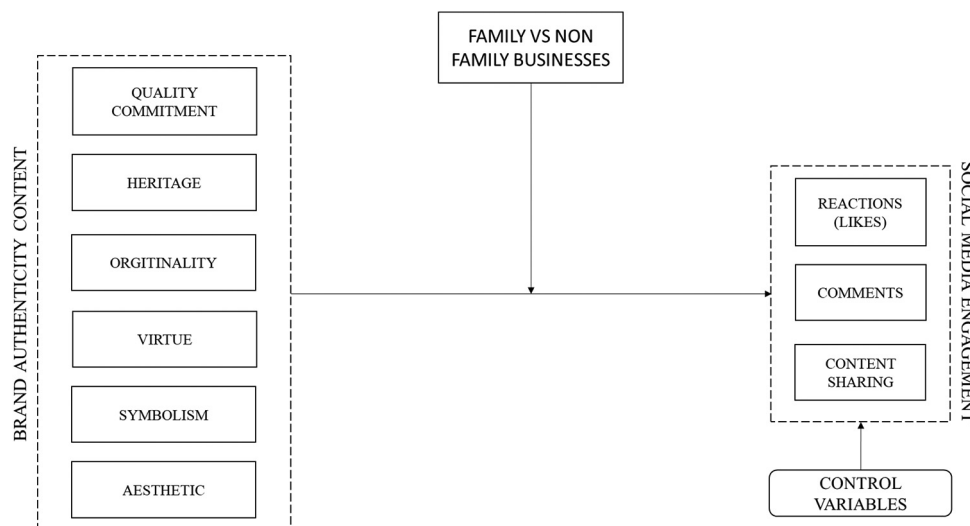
BRAND AUTHENTICITY CONTENT

QUALITY COMMITMENT

HERITAGE

ORGITINALITY

VIRTUE

SYMBOLISM

AESTHETIC

FAMILY VS NON FAMILY BUSINESSES

SOCIAL MEDIA ENGAGEMENT

REACTIONS (LIKES)

COMMENTS

CONTENT SHARING

CONTROL VARIABLES